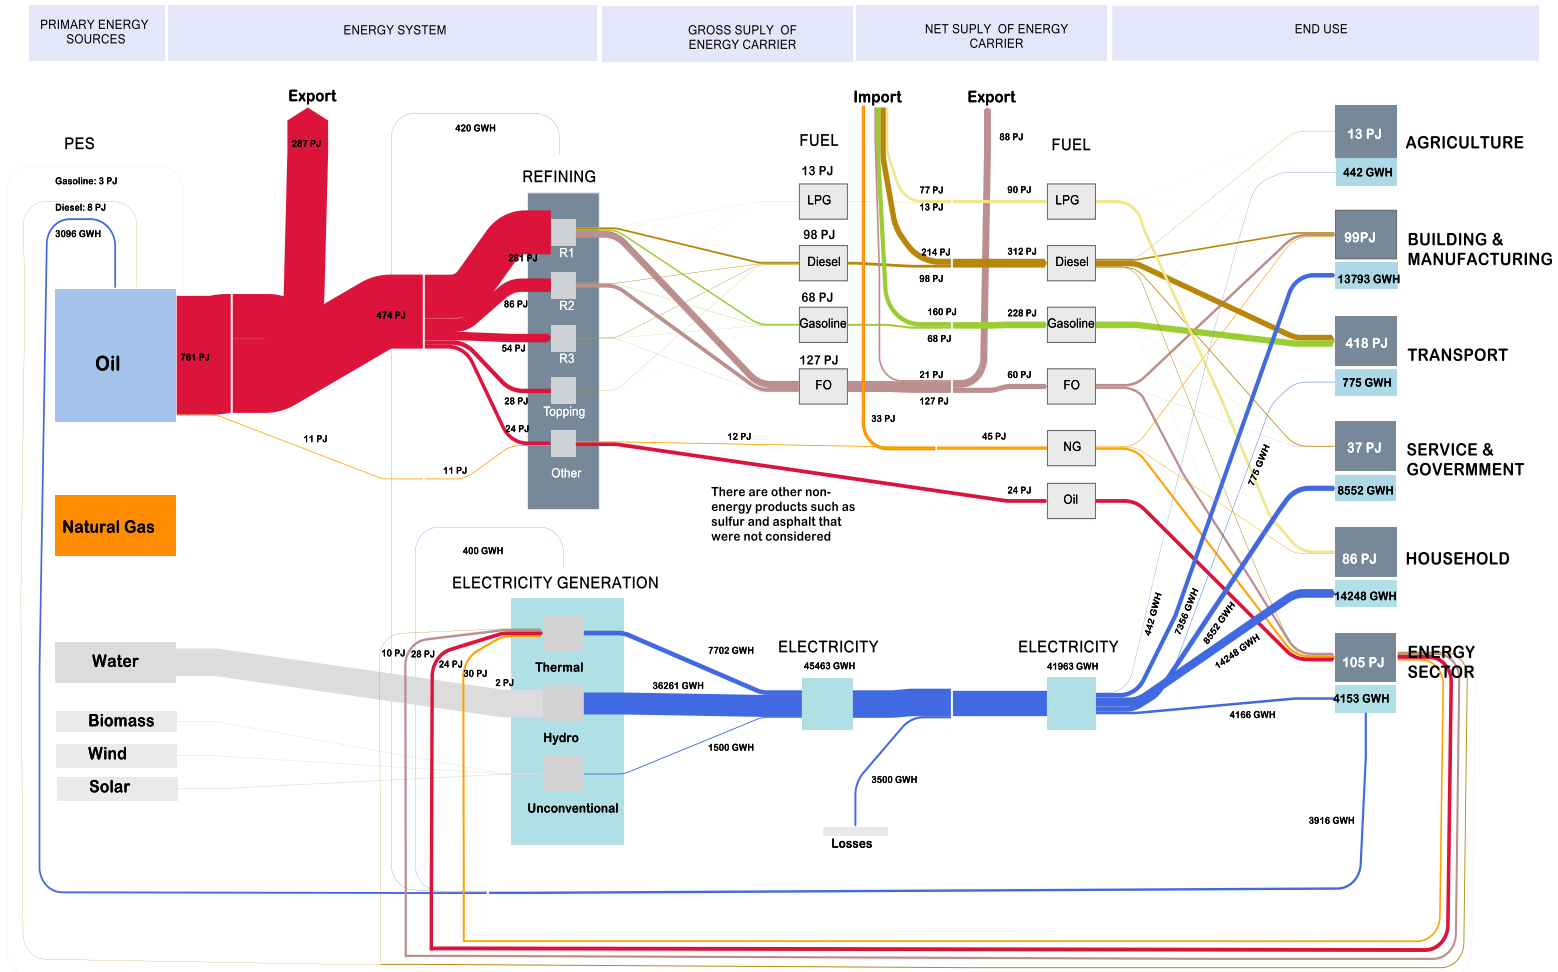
PRIMARY ENERGY SOURCES

ENERGY SYSTEM

GROSS SUPLY OF ENERGY CARRIER

NET SUPLY OF ENERGY CARRIER

END USE

Export

287 PJ

PES

Gasoline: 3 PJ

Diesel: 8 PJ

3096 GWH

Oil

761 PJ

420 GWH

REFINING

281 PJ

R1

86 PJ

R2

474 PJ

54 PJ

R3

28 PJ

Topping

24 PJ

Other

11 PJ

11 PJ

Natural Gas

Import

Export

FUEL

13 PJ

LPG

98 PJ

Diesel

68 PJ

Gasoline

127 PJ

FO

88 PJ

FUEL

77 PJ

90 PJ

13 PJ

LPG

214 PJ

312 PJ

Diesel

98 PJ

160 PJ

228 PJ

Gasoline

68 PJ

21 PJ

60 PJ

FO

127 PJ

33 PJ

12 PJ

45 PJ

NG

24 PJ

Oil

There are other non-energy products such as sulfur and asphalt that were not considered

13 PJ

AGRICULTURE

442 GWH

99PJ

BUILDING & MANUFACTURING

13793 GWH

418 PJ

TRANSPORT

775 GWH

37 PJ

SERVICE & GOVERMMENT

8552 GWH

86 PJ

HOUSEHOLD

14248 GWH

105 PJ

ENERGY SECTOR

4153 GWH

775 GWH

442 GWH

7356 GWH

8552 GWH

14248 GWH

4166 GWH

3916 GWH

400 GWH

ELECTRICITY GENERATION

Water

Biomass

Wind

Solar

10 PJ

28 PJ

24 PJ

30 PJ

2 PJ

Thermal

Hydro

Unconventional

7702 GWH

36261 GWH

1500 GWH

ELECTRICITY

45463 GWH

ELECTRICITY

41963 GWH

3500 GWH

Losses